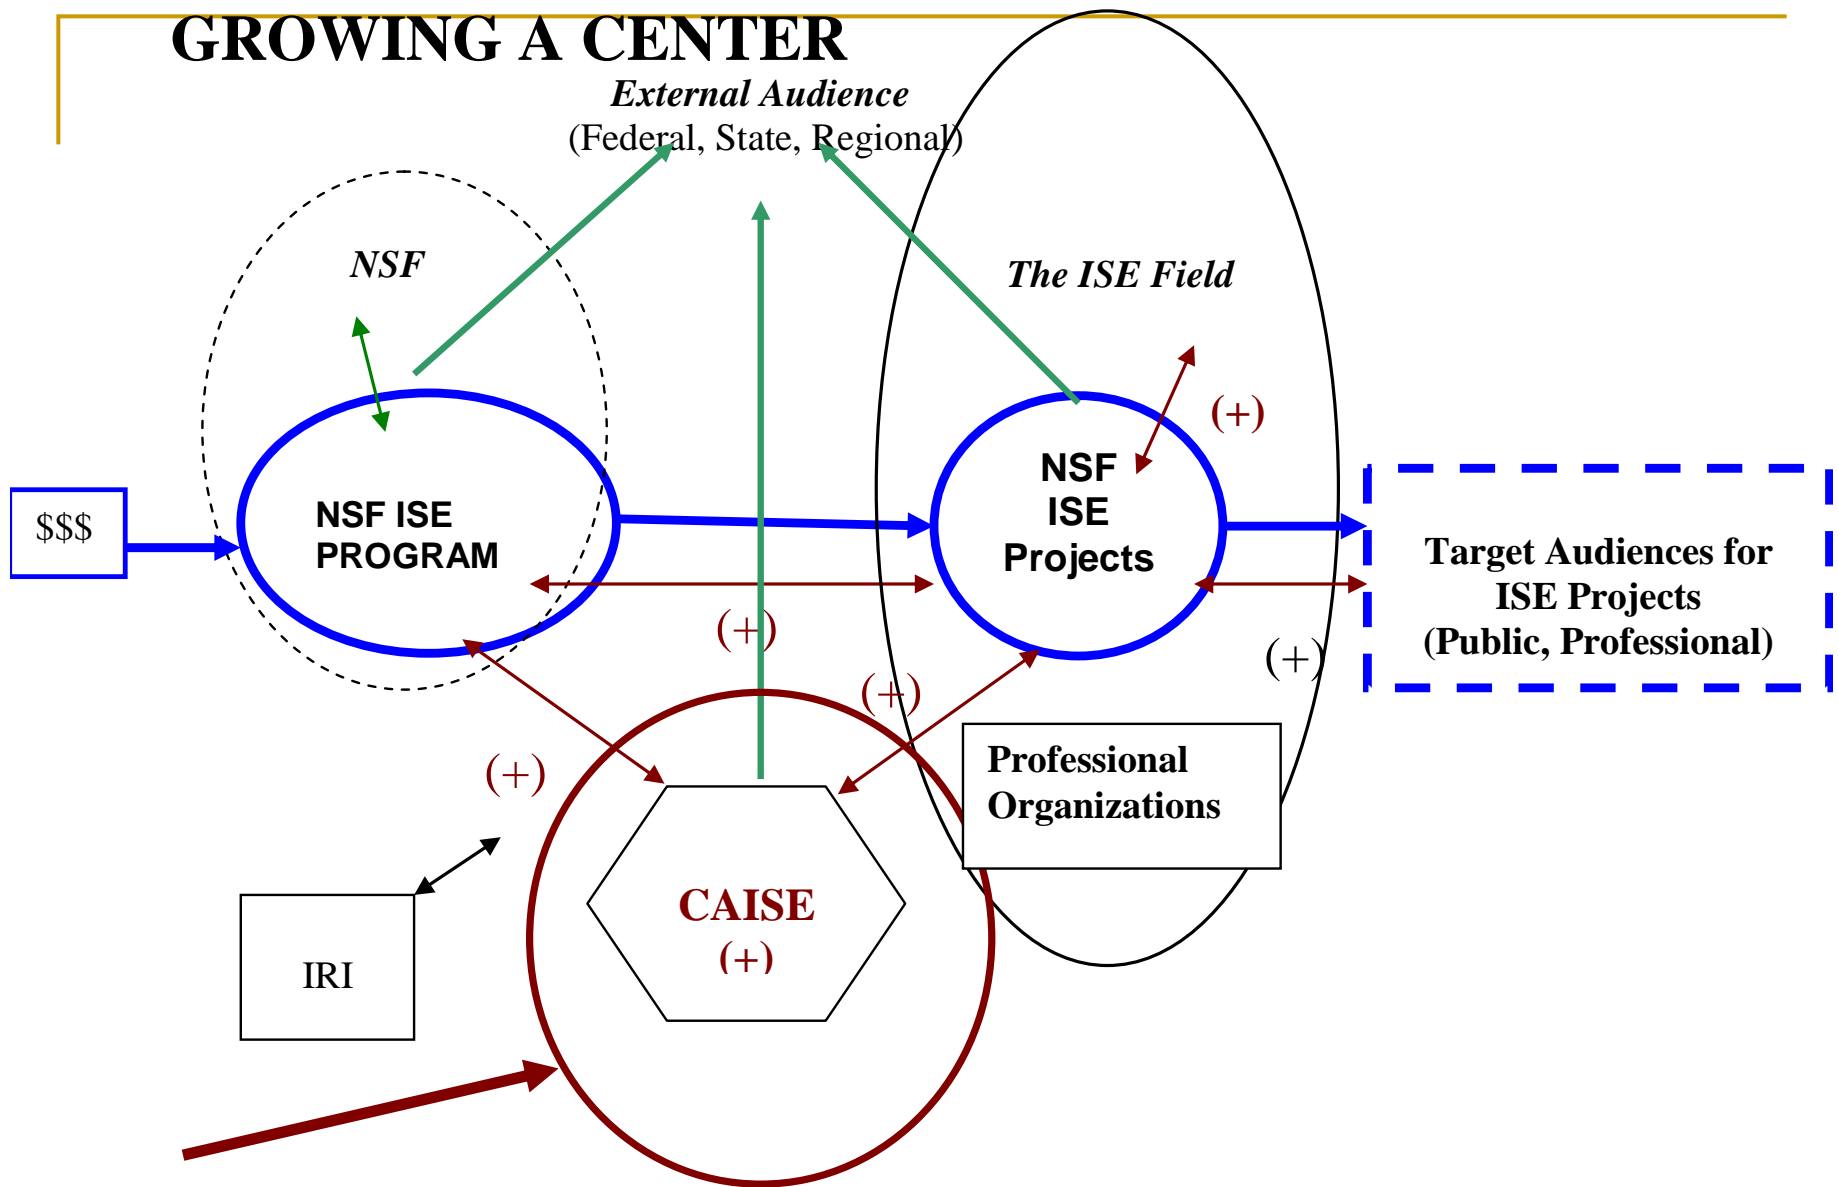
GROWING A CENTER

External Audience
(Federal, State, Regional)

NSF

The ISE Field

$$$

NSF ISE PROGRAM

NSF ISE Projects

(+)

Target Audiences for ISE Projects (Public, Professional)

(+)

(+)

(+)

(+)

Professional Organizations

CAISE
(+)

IRI